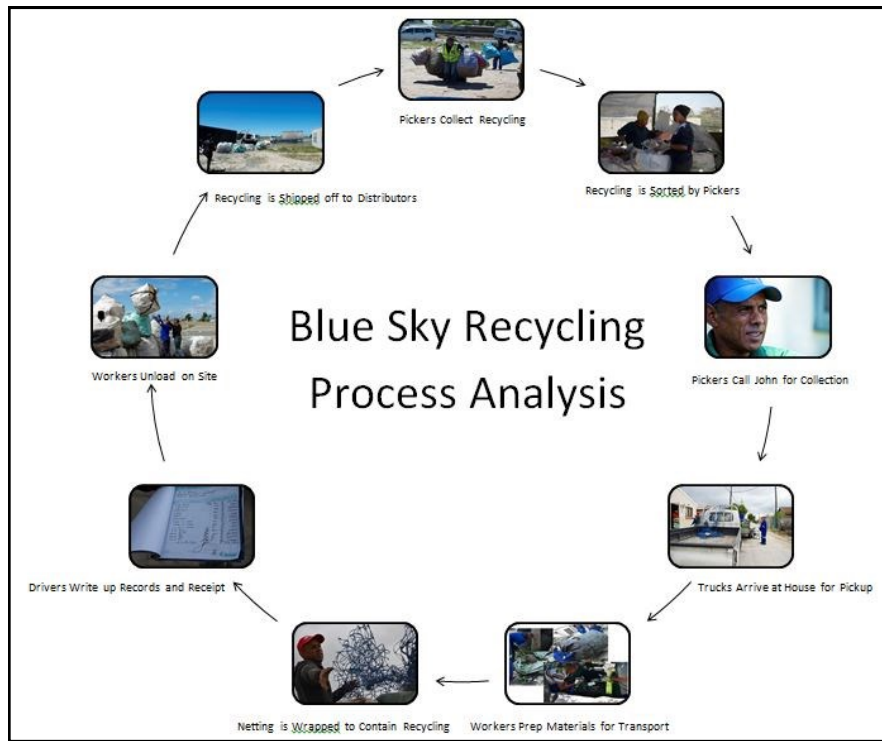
Blue Sky Recycling Process Analysis

Pickers Collect Recycling

Recycling is Sorted by Pickers

Pickers Call John for Collection

Trucks Arrive at House for Pickup

Workers Prep Materials for Transport

Netting is Wrapped to Contain Recycling

Drivers Write up Records and Receipt

Workers Unload on Site

Recycling is Shipped off to Distributors